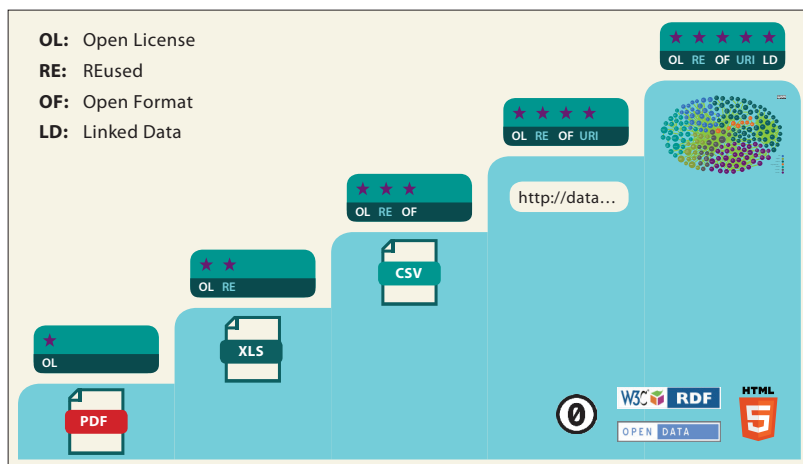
OL: Open License
RE: REused
OF: Open Format
LD: Linked Data

★
OL

★ ★
OL RE

★ ★ ★
OL RE OF

★ ★ ★ ★
OL RE OF URI

★ ★ ★ ★ ★
OL RE OF URI LD

PDF

XLS

CSV

http://data...

0

W3C RDF

OPEN DATA

HTML
5